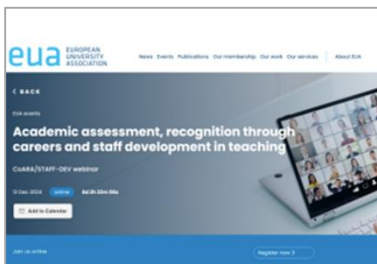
eua EUROPEAN UNIVERSITY ASSOCIATION

News Events Publications Our membership Our work Our services About EUA

< BACK

EUA events

Academic assessment, recognition through careers and staff development in teaching

CoARA/STAFF-DEV webinar

12 Dec 2024 online 8d 2h 22m 56s

Add to Calendar

Join us online

Register now >